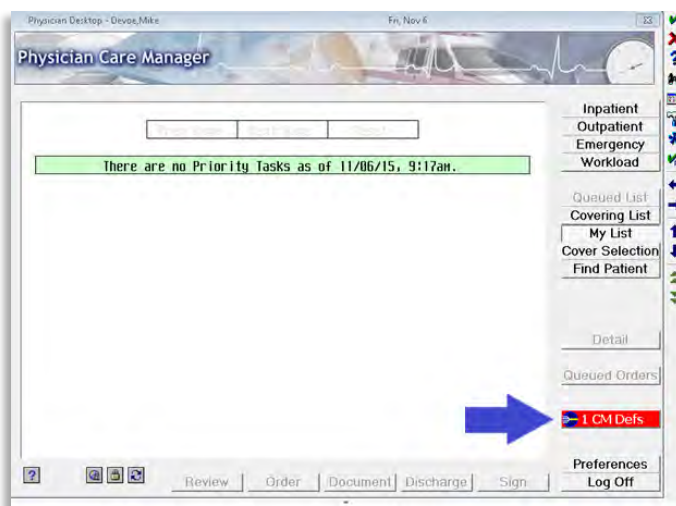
Physician Desktop - Devoe,Mike

Fri, Nov 6

Physician Care Manager

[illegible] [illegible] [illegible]

There are no Priority Tasks as of 11/06/15, 9:17AM.

Inpatient
Outpatient
Emergency
Workload

Queued List
Covering List
My List
Cover Selection
Find Patient

Detail

Queued Orders

1 CM Defs

Preferences
Log Off

?

Review Order Document Discharge Sign